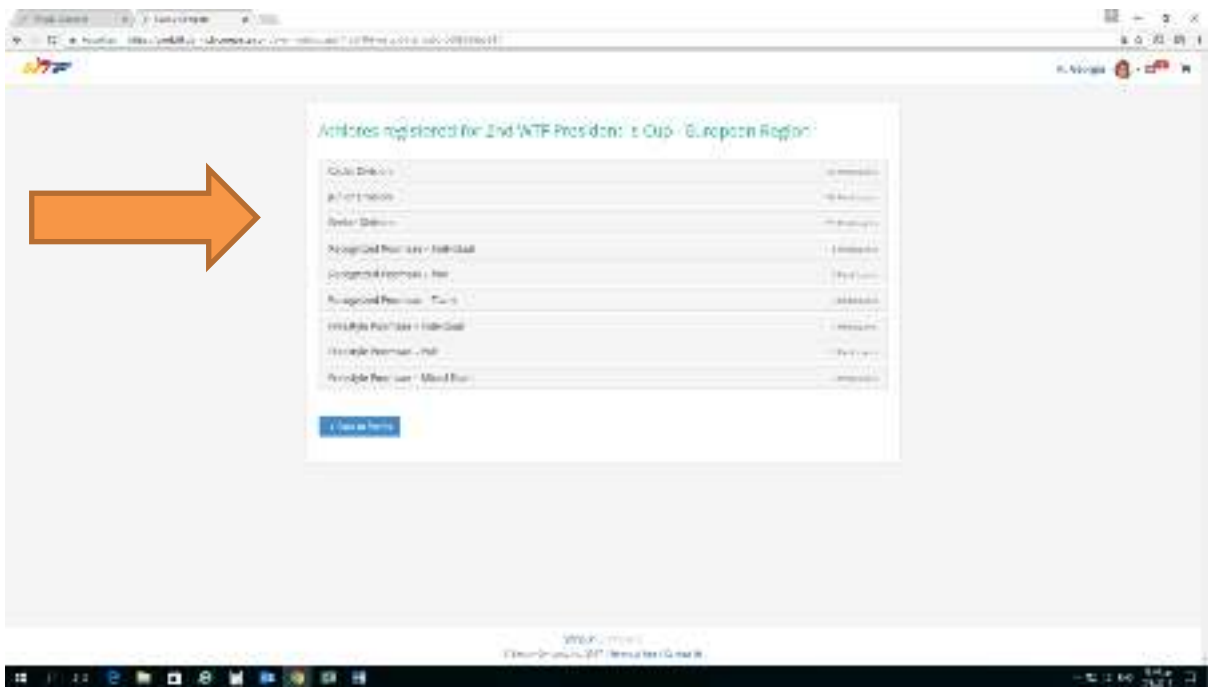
Athletes registered for 2nd WTF President's Cup - European Region

| | |
|---|---|
| Cadet Division | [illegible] |
| Junior Division | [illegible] |
| Senior Division | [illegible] |
| Recognized Poomsae - Individual | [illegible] |
| Recognized Poomsae - Pair | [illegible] |
| Recognized Poomsae - Team | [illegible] |
| Freestyle Poomsae - Individual | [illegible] |
| Freestyle Poomsae - Pair | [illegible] |
| Freestyle Poomsae - Mixed Team | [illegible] |

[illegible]